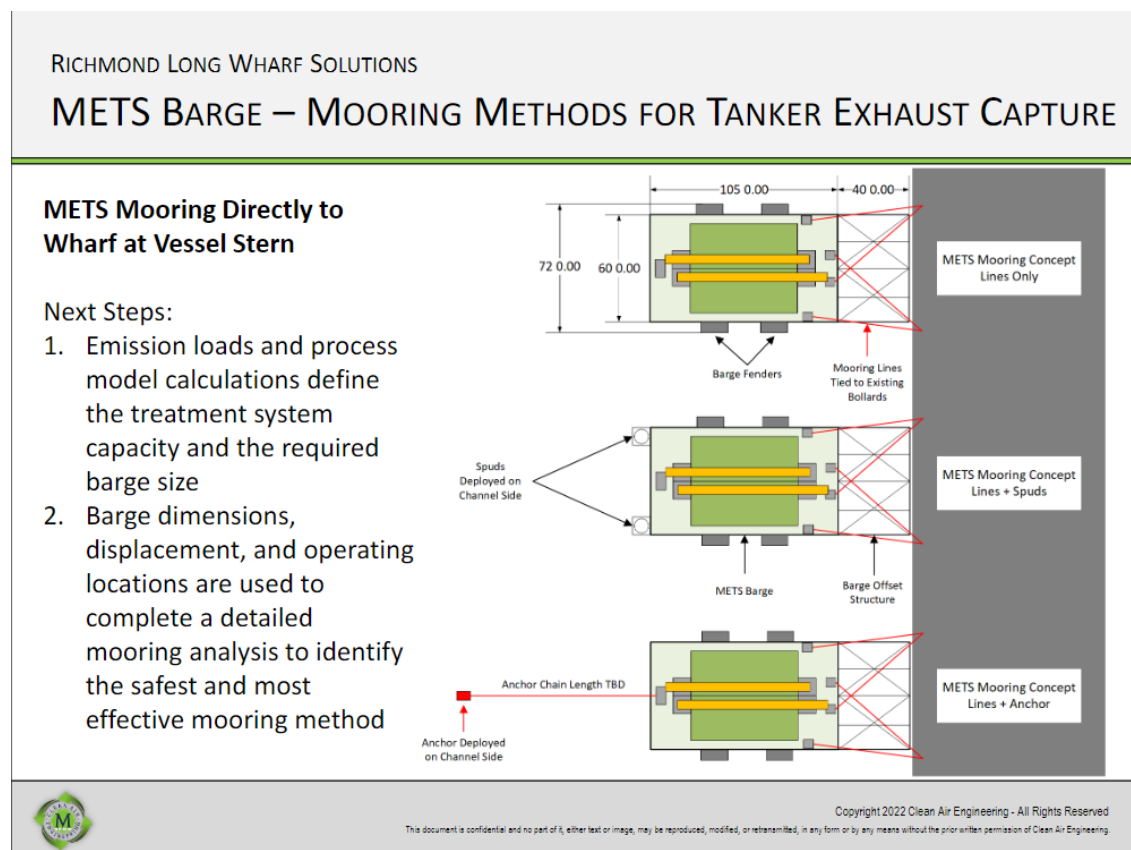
RICHMOND LONG WHARF SOLUTIONS

METS BARGE – MOORING METHODS FOR TANKER EXHAUST CAPTURE

METS Mooring Directly to Wharf at Vessel Stern

Next Steps:

1. Emission loads and process model calculations define the treatment system capacity and the required barge size
2. Barge dimensions, displacement, and operating locations are used to complete a detailed mooring analysis to identify the safest and most effective mooring method

105 0.00

40 0.00

72 0.00

60 0.00

METS Mooring Concept Lines Only

Barge Fenders

Mooring Lines Tied to Existing Bollards

Spuds Deployed on Channel Side

METS Mooring Concept Lines + Spuds

METS Barge

Barge Offset Structure

Anchor Chain Length TBD

METS Mooring Concept Lines + Anchor

Anchor Deployed on Channel Side

M

Copyright 2022 Clean Air Engineering - All Rights Reserved

This document is confidential and no part of it, either text or image, may be reproduced, modified, or retransmitted, in any form or by any means without the prior written permission of Clean Air Engineering.